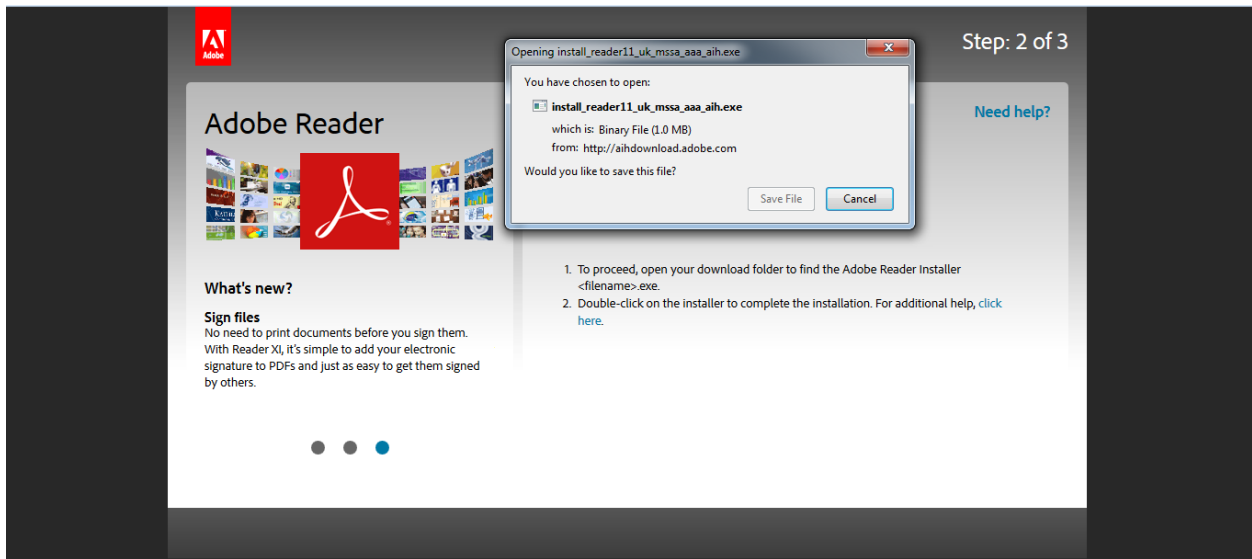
Adobe

Step: 2 of 3

Opening install_reader11_uk_mssa_aaa_aih.exe

You have chosen to open:

install_reader11_uk_mssa_aaa_aih.exe

which is: Binary File (1.0 MB)

from: http://aihdownload.adobe.com

Would you like to save this file?

Save File

Cancel

Need help?

Adobe Reader

What's new?

Sign files

No need to print documents before you sign them. With Reader XI, it's simple to add your electronic signature to PDFs and just as easy to get them signed by others.

1. To proceed, open your download folder to find the Adobe Reader Installer <filename>.exe.

2. Double-click on the installer to complete the installation. For additional help, click here.